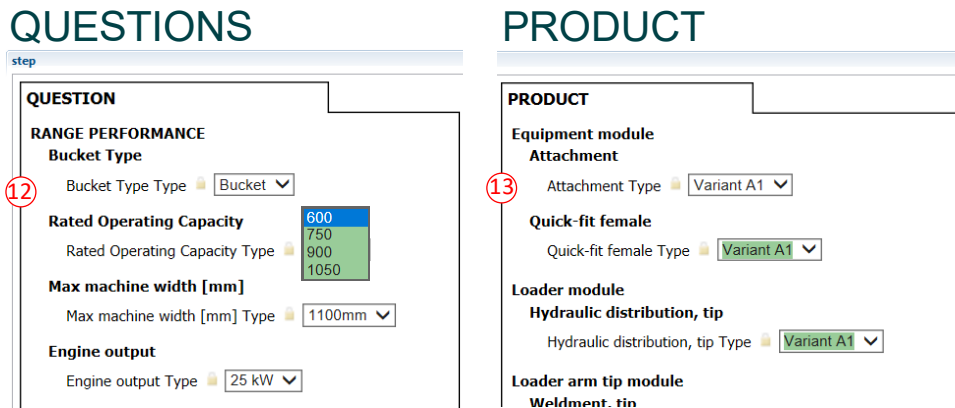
QUESTIONS

step

QUESTION

RANGE PERFORMANCE

Bucket Type

12

Bucket Type Type Bucket

Rated Operating Capacity

Rated Operating Capacity Type

600
750
900
1050

Max machine width [mm]

Max machine width [mm] Type 1100mm

Engine output

Engine output Type 25 kW

PRODUCT

PRODUCT

Equipment module

Attachment

13

Attachment Type Variant A1

Quick-fit female

Quick-fit female Type Variant A1

Loader module

Hydraulic distribution, tip

Hydraulic distribution, tip Type Variant A1

Loader arm tip module

Weldment, tip